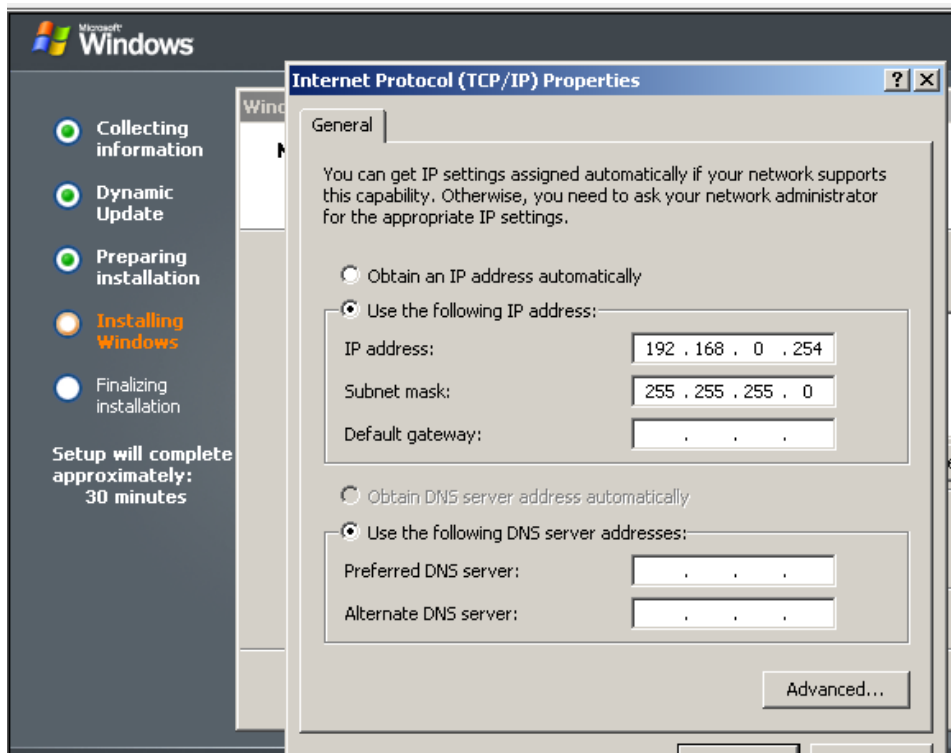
Microsoft Windows

Collecting information

Dynamic Update

Preparing installation

Installing Windows

Finalizing installation

Setup will complete approximately: 30 minutes

Wind

Internet Protocol (TCP/IP) Properties

?

General

You can get IP settings assigned automatically if your network supports this capability. Otherwise, you need to ask your network administrator for the appropriate IP settings.

Obtain an IP address automatically

Use the following IP address:

IP address: 192 . 168 . 0 . 254

Subnet mask: 255 . 255 . 255 . 0

Default gateway: . . .

Obtain DNS server address automatically

Use the following DNS server addresses:

Preferred DNS server: . . .

Alternate DNS server: . . .

Advanced...